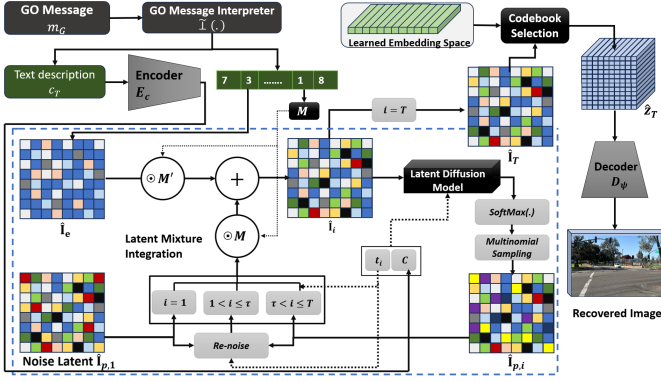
GO Message
$m_G$

GO Message Interpreter
$\widetilde{\mathbb{I}}(.)$

Learned Embedding Space

Codebook Selection

Text description
$c_T$

Encoder
$E_c$

7 3 ....... 1 8

$M$

$i = T$

$\hat{\mathbf{I}}_T$

$\hat{\mathbf{z}}_T$

$\odot M'$

$+$

$\odot M$

$\hat{\mathbf{I}}_e$

$\hat{\mathbf{I}}_i$

Latent Diffusion Model

SoftMax(.)

Multinomial Sampling

Latent Mixture Integration

Decoder
$D_\psi$

$t_i$

$C$

$i = 1$

$1 < i \le \tau$

$\tau < i \le T$

Re-noise

Noise Latent $\hat{\mathbf{I}}_{p,1}$

$\hat{\mathbf{I}}_{p,i}$

Recovered Image